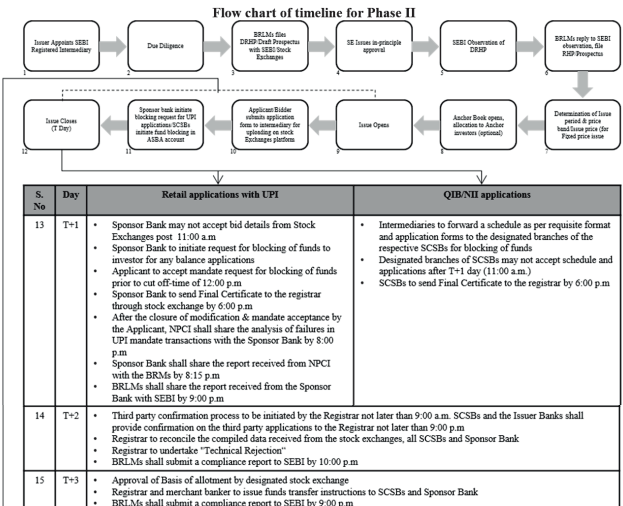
Flow chart of timeline for Phase II

Issuer Appoints SEBI Registered Intermediary
1

Due Diligence
2

BRLMs files DRHP Draft Prospectus with SEBI/Stock Exchanges
3

SE Issues in-principle approval
4

SEBI Observation of DRHP
5

BRLMs reply to SEBI observation, file RHP/Prospectus
6

Determination of Issue period & price band/Issue price (for Fixed price issue
7

Anchor Book opens, allocation to Anchor investors (optional)
8

Issue Opens
9

Applicant/Bidder submits application form to intermediary for uploading on stock Exchanges platform
10

Sponsor bank initiate blocking request for UPI applications/SCSBs initiate fund blocking in ASBA account
11

Issue Closes (T Day)
12

| S. No | Day | Retail applications with UPI | QIB/NII applications |
|---|---|---|---|
| 13 | T+1 | • Sponsor Bank may not accept bid details from Stock Exchanges post 11:00 a.m<br>• Sponsor Bank to initiate request for blocking of funds to investor for any balance applications<br>• Applicant to accept mandate request for blocking of funds prior to cut off-time of 12:00 p.m<br>• Sponsor Bank to send Final Certificate to the registrar through stock exchange by 6:00 p.m<br>• After the closure of modification & mandate acceptance by the Applicant, NPCI shall share the analysis of failures in UPI mandate transactions with the Sponsor Bank by 8:00 p.m<br>• Sponsor Bank shall share the report received from NPCI with the BRMs by 8:15 p.m<br>• BRLMs shall share the report received from the Sponsor Bank with SEBI by 9:00 p.m | • Intermediaries to forward a schedule as per requisite format and application forms to the designated branches of the respective SCSBs for blocking of funds<br>• Designated branches of SCSBs may not accept schedule and applications after T+1 day (11:00 a.m.)<br>• SCSBs to send Final Certificate to the registrar by 6:00 p.m |
| 14 | T+2 | • Third party confirmation process to be initiated by the Registrar not later than 9:00 a.m. SCSBs and the Issuer Banks shall provide confirmation on the third party applications to the Registrar not later than 9:00 p.m<br>• Registrar to reconcile the compiled data received from the stock exchanges, all SCSBs and Sponsor Bank<br>• Registrar to undertake "Technical Rejection"<br>• BRLMs shall submit a compliance report to SEBI by 10:00 p.m | |
| 15 | T+3 | • Approval of Basis of allotment by designated stock exchange<br>• Registrar and merchant banker to issue funds transfer instructions to SCSBs and Sponsor Bank<br>• BRLMs shall submit a compliance report to SEBI by 9:00 p.m | |